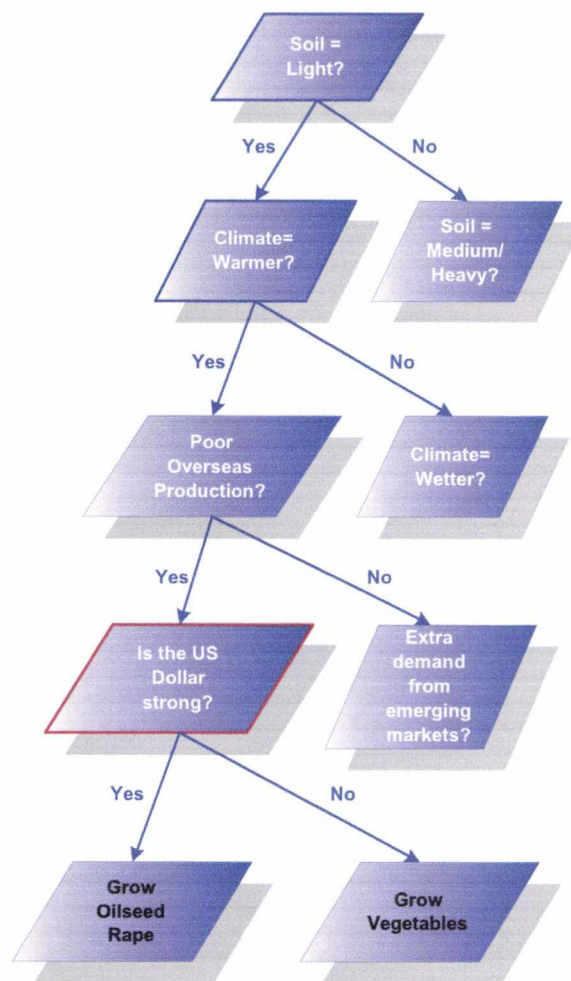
Soil = Light?

Yes

No

Climate= Warmer?

Soil = Medium/ Heavy?

Yes

No

Poor Overseas Production?

Climate= Wetter?

Yes

No

Is the US Dollar strong?

Extra demand from emerging markets?

Yes

No

Grow Oilseed Rape

Grow Vegetables